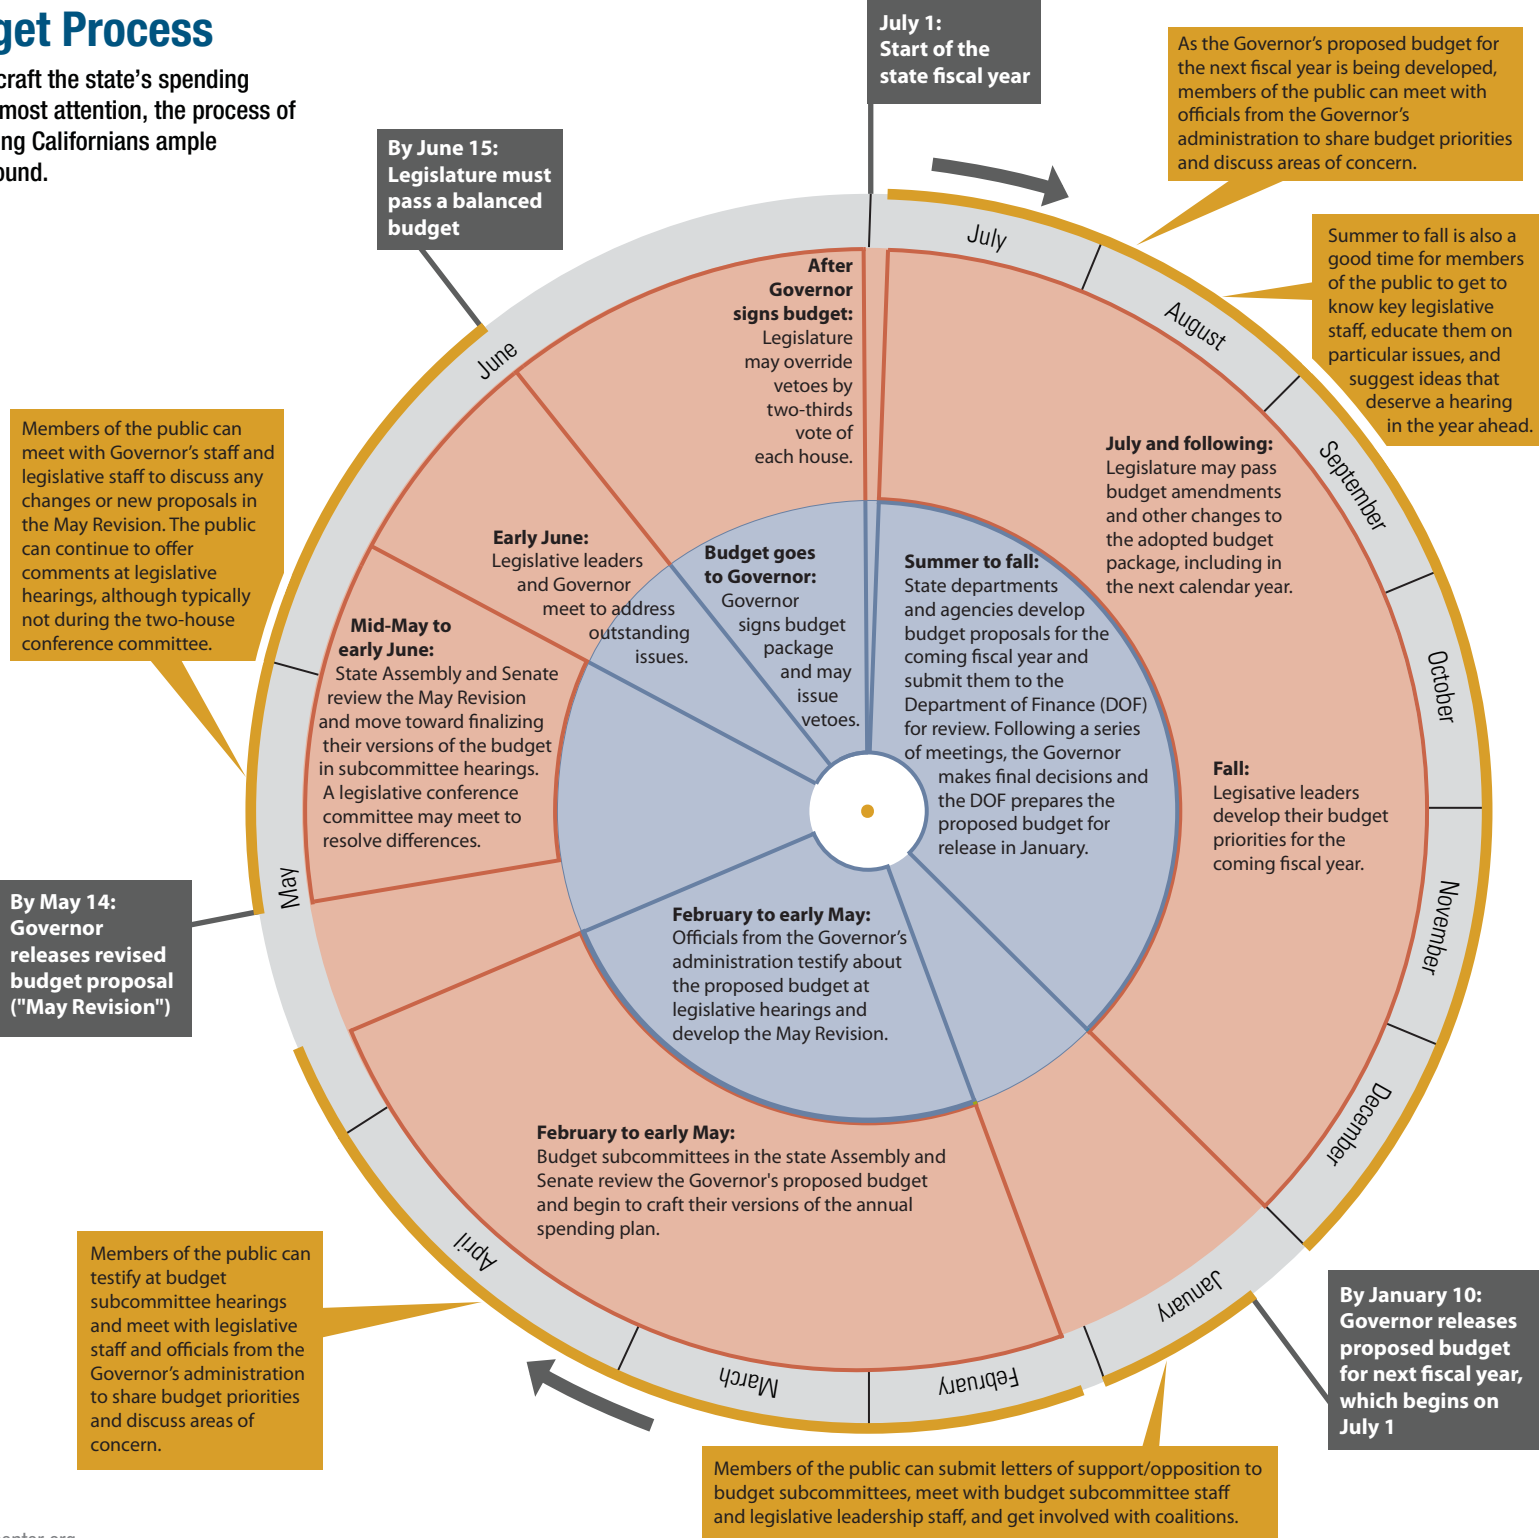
get Process

craft the state's spending most attention, the process of ng Californians ample ound.

July 1: Start of the state fiscal year

As the Governor's proposed budget for the next fiscal year is being developed, members of the public can meet with officials from the Governor's administration to share budget priorities and discuss areas of concern.

By June 15: Legislature must pass a balanced budget

Summer to fall is also a good time for members of the public to get to know key legislative staff, educate them on particular issues, and suggest ideas that deserve a hearing in the year ahead.

July

August

September

October

November

December

January

February

March

April

May

June

After Governor signs budget: Legislature may override vetoes by two-thirds vote of each house.

July and following: Legislature may pass budget amendments and other changes to the adopted budget package, including in the next calendar year.

Members of the public can meet with Governor's staff and legislative staff to discuss any changes or new proposals in the May Revision. The public can continue to offer comments at legislative hearings, although typically not during the two-house conference committee.

Early June: Legislative leaders and Governor meet to address outstanding issues.

Budget goes to Governor: Governor signs budget package and may issue vetoes.

Summer to fall: State departments and agencies develop budget proposals for the coming fiscal year and submit them to the Department of Finance (DOF) for review. Following a series of meetings, the Governor makes final decisions and the DOF prepares the proposed budget for release in January.

Mid-May to early June: State Assembly and Senate review the May Revision and move toward finalizing their versions of the budget in subcommittee hearings. A legislative conference committee may meet to resolve differences.

Fall: Legisative leaders develop their budget priorities for the coming fiscal year.

By May 14: Governor releases revised budget proposal ("May Revision")

February to early May: Officials from the Governor's administration testify about the proposed budget at legislative hearings and develop the May Revision.

February to early May: Budget subcommittees in the state Assembly and Senate review the Governor's proposed budget and begin to craft their versions of the annual spending plan.

Members of the public can testify at budget subcommittee hearings and meet with legislative staff and officials from the Governor's administration to share budget priorities and discuss areas of concern.

By January 10: Governor releases proposed budget for next fiscal year, which begins on July 1

Members of the public can submit letters of support/opposition to budget subcommittees, meet with budget subcommittee staff and legislative leadership staff, and get involved with coalitions.